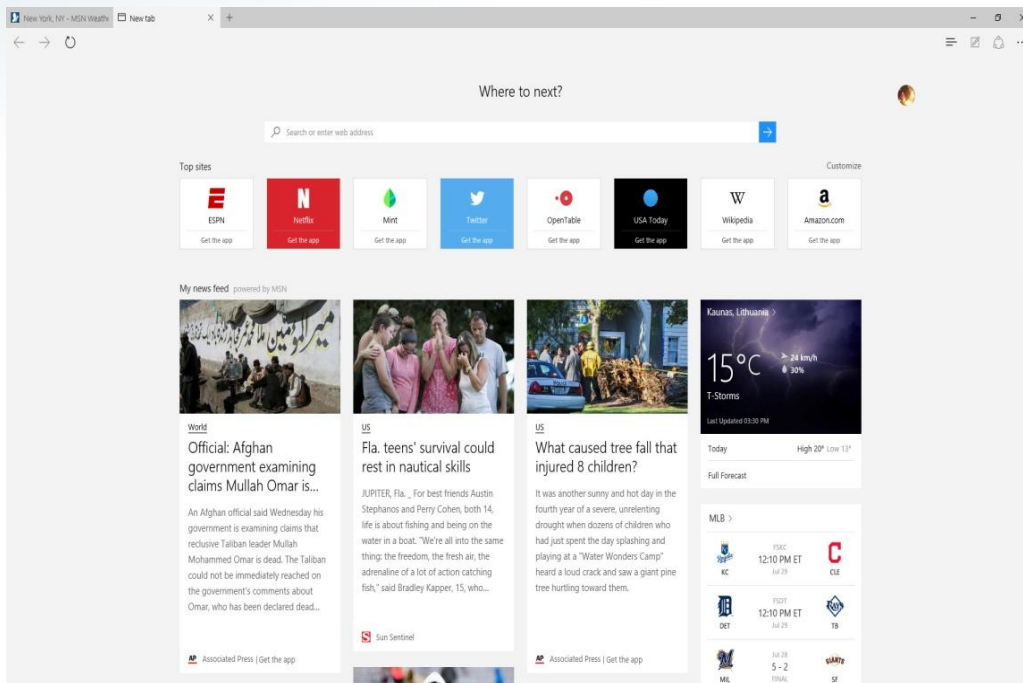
New York, NY - MSN Weath
New tab

Where to next?

Search or enter web address

Top sites
Customize

ESPN
Get the app

Netflix
Get the app

Mint
Get the app

Twitter
Get the app

OpenTable
Get the app

USA Today
Get the app

Wikipedia
Get the app

Amazon.com
Get the app

My news feed powered by MSN

World
Official: Afghan government examining claims Mullah Omar is...
An Afghan official said Wednesday his government is examining claims that reclusive Taliban leader Mullah Mohammed Omar is dead. The Taliban could not be immediately reached on the government's comments about Omar, who has been declared dead...
Associated Press | Get the app

US
Fla. teens' survival could rest in nautical skills
JUPITER, Fla. _ For best friends Austin Stephanos and Perry Cohen, both 14, life is about fishing and being on the water in a boat. "We're all into the same thing: the freedom, the fresh air, the adrenaline of a lot of action catching fish," said Bradley Kapper, 15, who...
Sun Sentinel

US
What caused tree fall that injured 8 children?
It was another sunny and hot day in the fourth year of a severe, unrelenting drought when dozens of children who had just spent the day splashing and playing at a "Water Wonders Camp" heard a loud crack and saw a giant pine tree hurtling toward them.
Associated Press | Get the app

Kaunas, Lithuania
15°C
24 km/h
30%
T-Storms
Last Updated 03:30 PM
Today
High 20° Low 13°
Full Forecast

MLB
FSKC
12:10 PM ET
Jul 29
KC
CLE
FSDT
12:10 PM ET
Jul 29
DET
TB
Jul 28
5 - 2
FINAL
MIL
SF